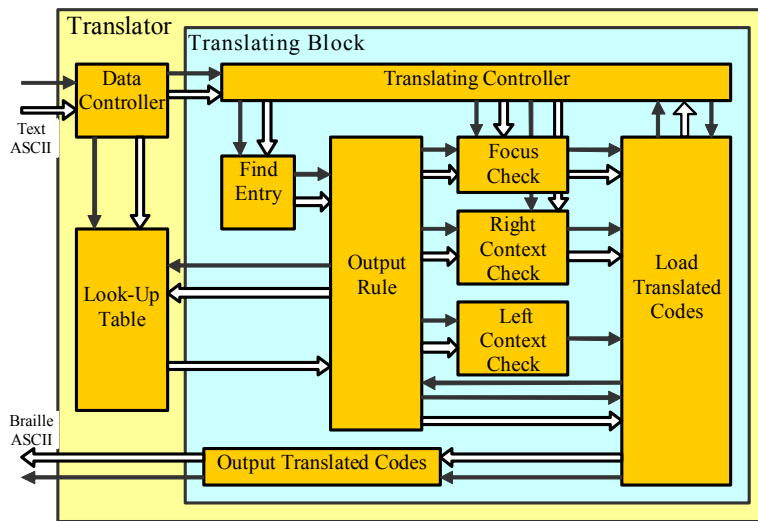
Translator

Translating Block

Text ASCII

Data Controller

Translating Controller

Find Entry

Output Rule

Focus Check

Right Context Check

Left Context Check

Load Translated Codes

Look-Up Table

Braille ASCII

Output Translated Codes